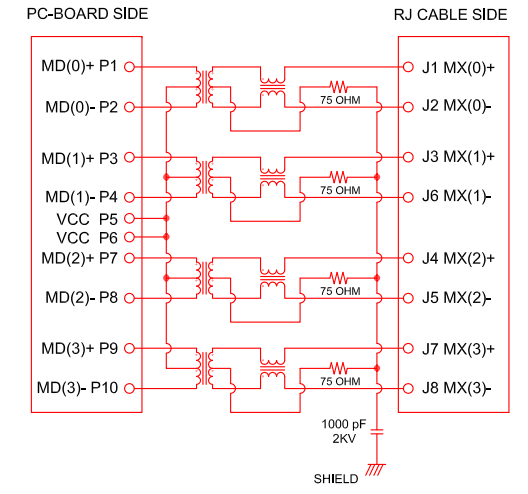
PC-BOARD SIDE

RJ CABLE SIDE

MD(0)+ P1
MD(0)- P2
MD(1)+ P3
MD(1)- P4
VCC P5
VCC P6
MD(2)+ P7
MD(2)- P8
MD(3)+ P9
MD(3)- P10

75 OHM
75 OHM
75 OHM
75 OHM

J1 MX(0)+
J2 MX(0)-
J3 MX(1)+
J6 MX(1)-
J4 MX(2)+
J5 MX(2)-
J7 MX(3)+
J8 MX(3)-

1000 pF
2KV

SHIELD